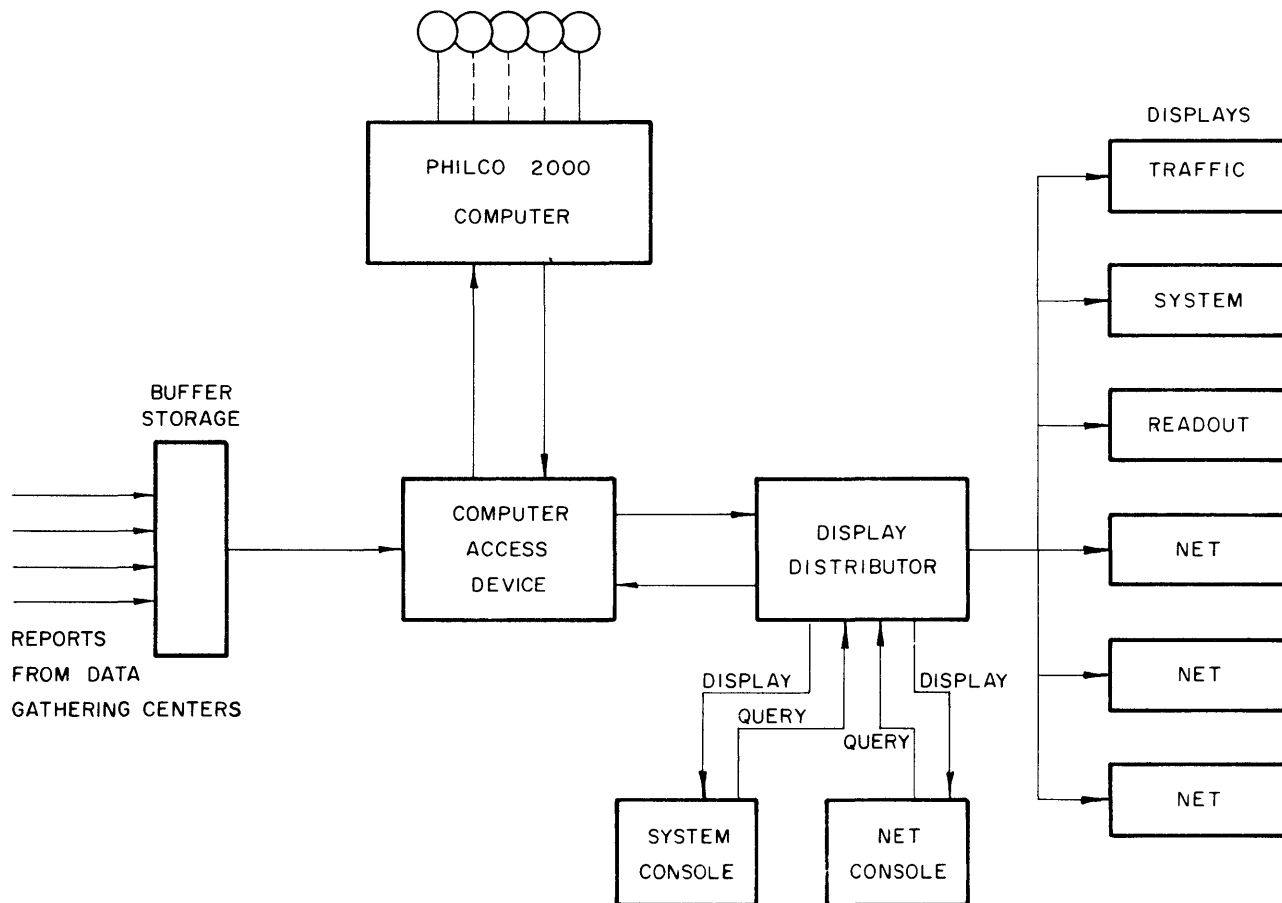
PHILCO 2000
COMPUTER

DISPLAYS

TRAFFIC

SYSTEM

READOUT

NET

NET

NET

BUFFER STORAGE

COMPUTER ACCESS DEVICE

DISPLAY DISTRIBUTOR

REPORTS FROM DATA GATHERING CENTERS

DISPLAY

QUERY

QUERY

DISPLAY

SYSTEM CONSOLE

NET CONSOLE